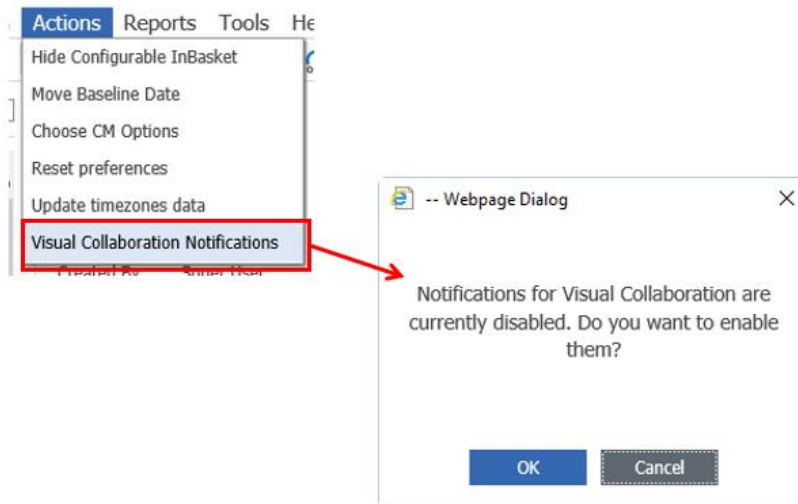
Actions Reports Tools He

Hide Configurable InBasket
Move Baseline Date
Choose CM Options
Reset preferences
Update timezones data
Visual Collaboration Notifications

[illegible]

-- Webpage Dialog

Notifications for Visual Collaboration are currently disabled. Do you want to enable them?

OK Cancel